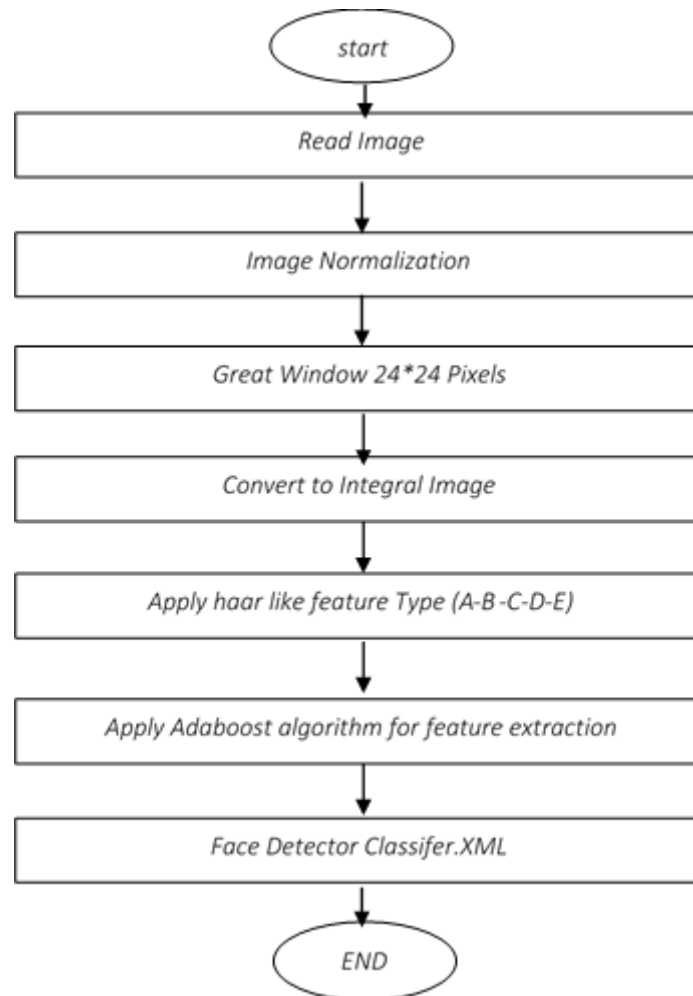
start

Read Image

Image Normalization

Great Window 24*24 Pixels

Convert to Integral Image

Apply haar like feature Type (A-B-C-D-E)

Apply Adaboost algorithm for feature extraction

Face Detector Classifer.XML

END